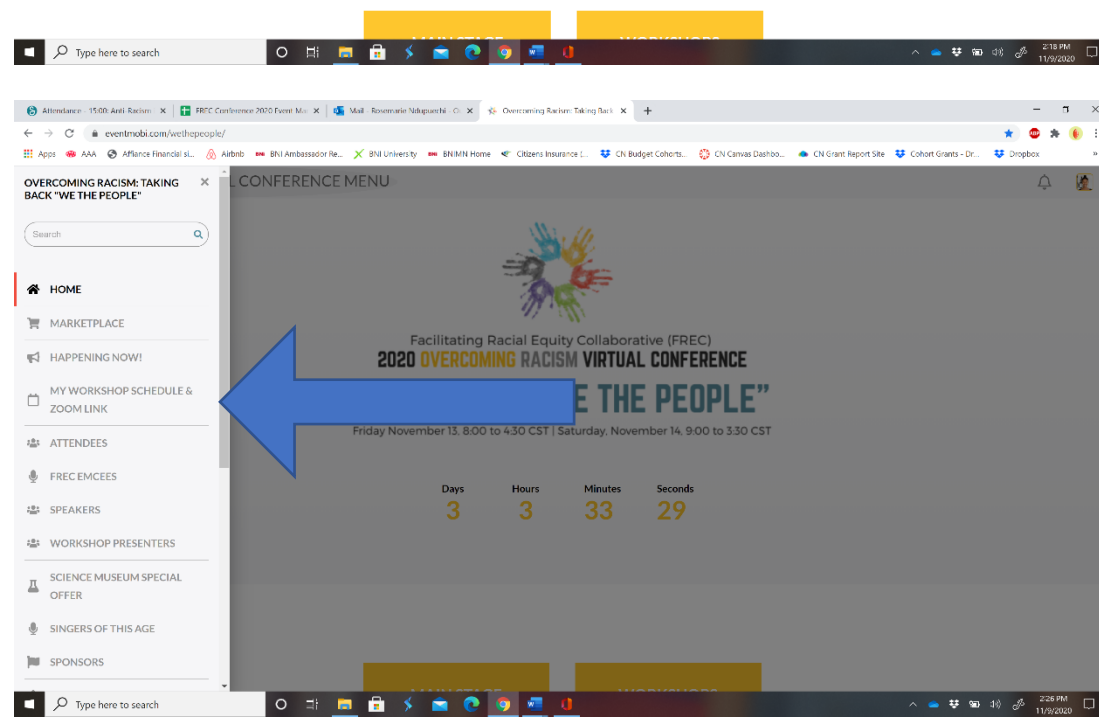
Type here to search

2:18 PM
11/9/2020

Attendance - 15:00: Anti-Racism
FREC Conference 2020 Event Ma
Mail - Rosemarie Ndupuechi - O
Overcoming Racism: Taking Back

eventmobi.com/wethepeople/

Apps AAA Alliance Financial si... Airbnb BNI Ambassador Re... BNI University BNIMN Home Citizens Insurance L... CN Budget Cohorts... CN Canvas Dashbo... CN Grant Report Site Cohort Grants - Dr... Dropbox

OVERCOMING RACISM: TAKING BACK "WE THE PEOPLE"

Search

HOME
MARKETPLACE
HAPPENING NOW!
MY WORKSHOP SCHEDULE & ZOOM LINK
ATTENDEES
FREC EMCEES
SPEAKERS
WORKSHOP PRESENTERS
SCIENCE MUSEUM SPECIAL OFFER
SINGERS OF THIS AGE
SPONSORS

L CONFERENCE MENU

Facilitating Racial Equity Collaborative (FREC)
2020 OVERCOMING RACISM VIRTUAL CONFERENCE
E THE PEOPLE"
Friday November 13, 8:00 to 4:30 CST | Saturday, November 14, 9:00 to 3:30 CST

| Days | Hours | Minutes | Seconds |
|---|---|---|---|
| 3 | 3 | 33 | 29 |

Type here to search

2:26 PM
11/9/2020